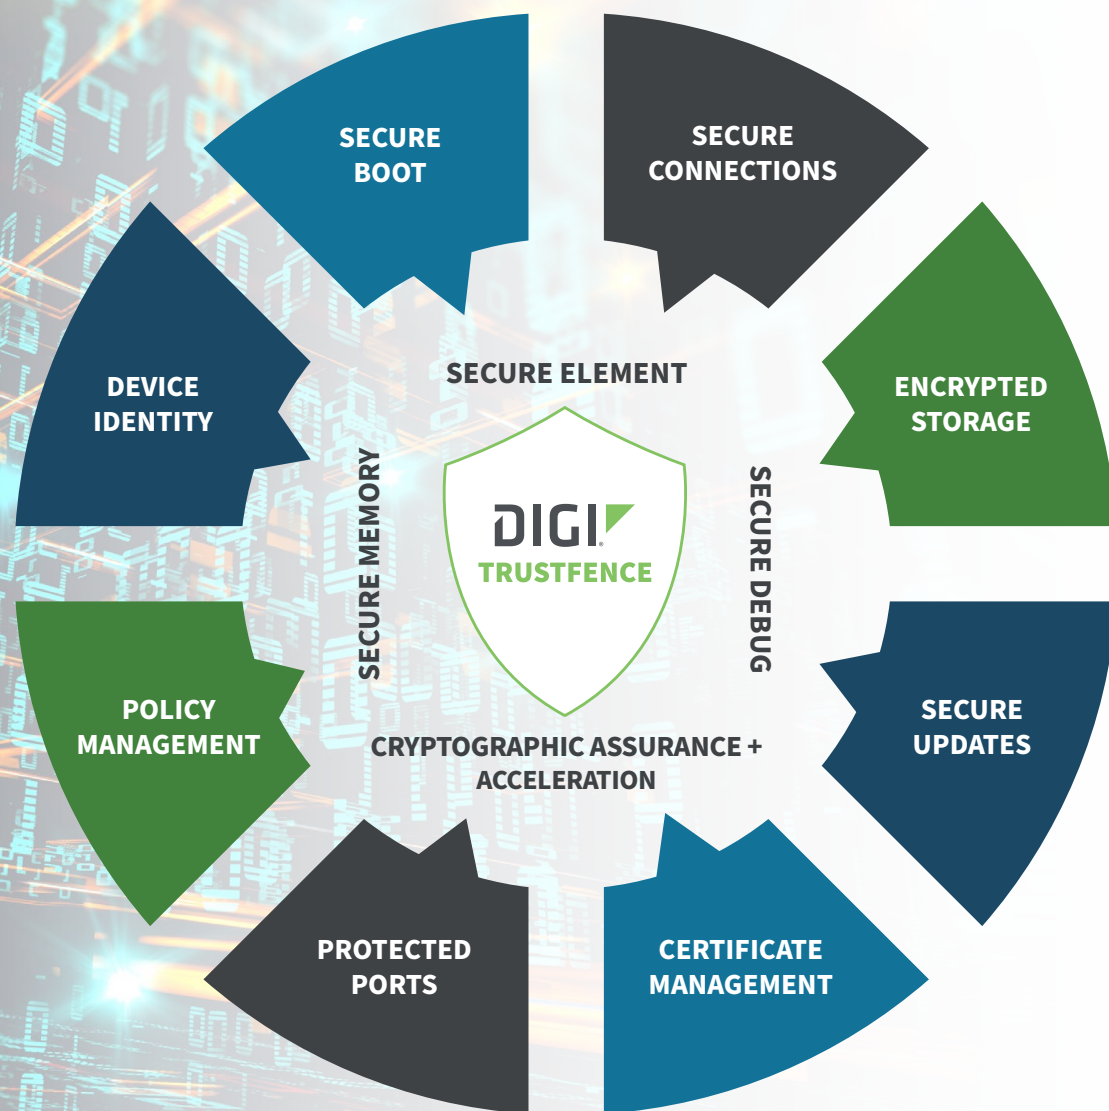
SECURE BOOT

SECURE CONNECTIONS

DEVICE IDENTITY

SECURE ELEMENT

ENCRYPTED STORAGE

SECURE MEMORY

DIGI

TRUSTFENCE

SECURE DEBUG

POLICY MANAGEMENT

SECURE UPDATES

CRYPTOGRAPHIC ASSURANCE + ACCELERATION

PROTECTED PORTS

CERTIFICATE MANAGEMENT